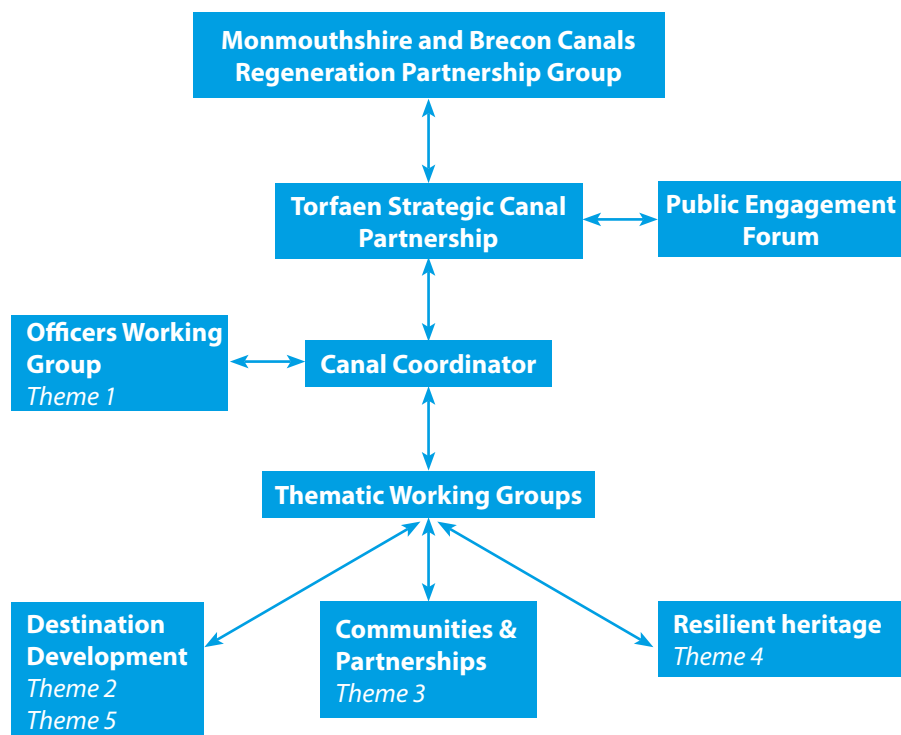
Monmouthshire and Brecon Canals Regeneration Partnership Group

Torfaen Strategic Canal Partnership

Public Engagement Forum

Officers Working Group
Theme 1

Canal Coordinator

Thematic Working Groups

Destination Development
Theme 2
Theme 5

Communities & Partnerships
Theme 3

Resilient heritage
Theme 4